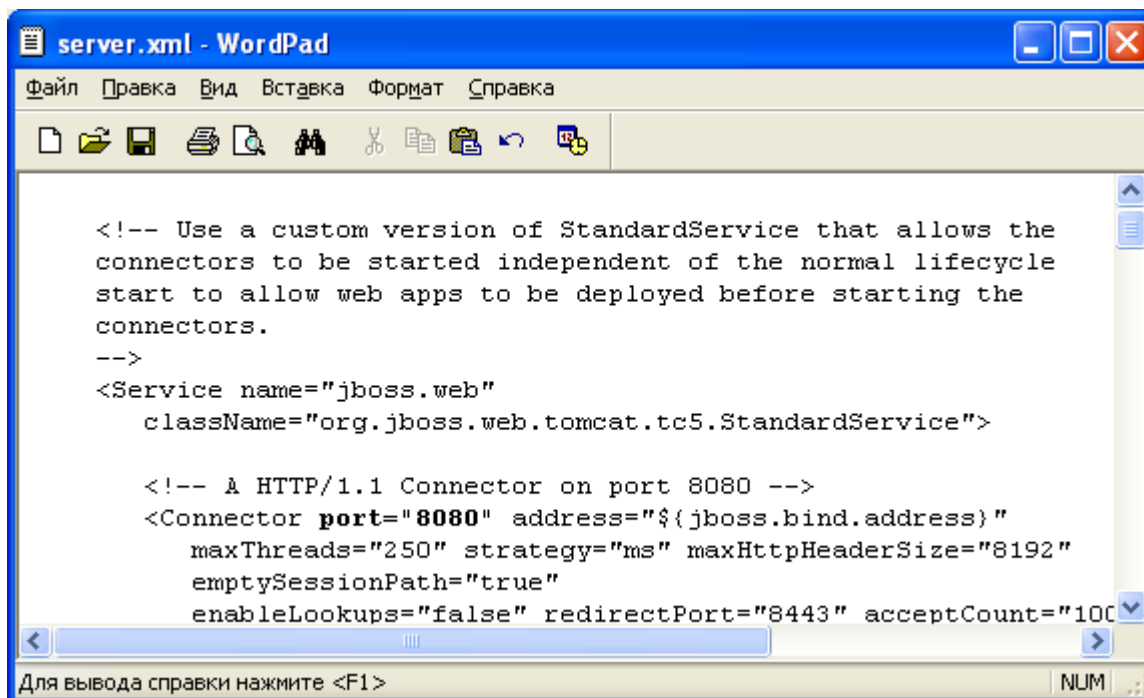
server.xml - WordPad

Файл Правка Вид Вставка Формат Справка

<!-- Use a custom version of StandardService that allows the connectors to be started independent of the normal lifecycle start to allow web apps to be deployed before starting the connectors.
-->
<Service name="jboss.web"
className="org.jboss.web.tomcat.tc5.StandardService">

<!-- A HTTP/1.1 Connector on port 8080 -->
<Connector port="8080" address="${jboss.bind.address}"
maxThreads="250" strategy="ms" maxHttpHeaderSize="8192"
emptySessionPath="true"
enableLookups="false" redirectPort="8443" acceptCount="10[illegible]

Для вывода справки нажмите <F1>

NUM